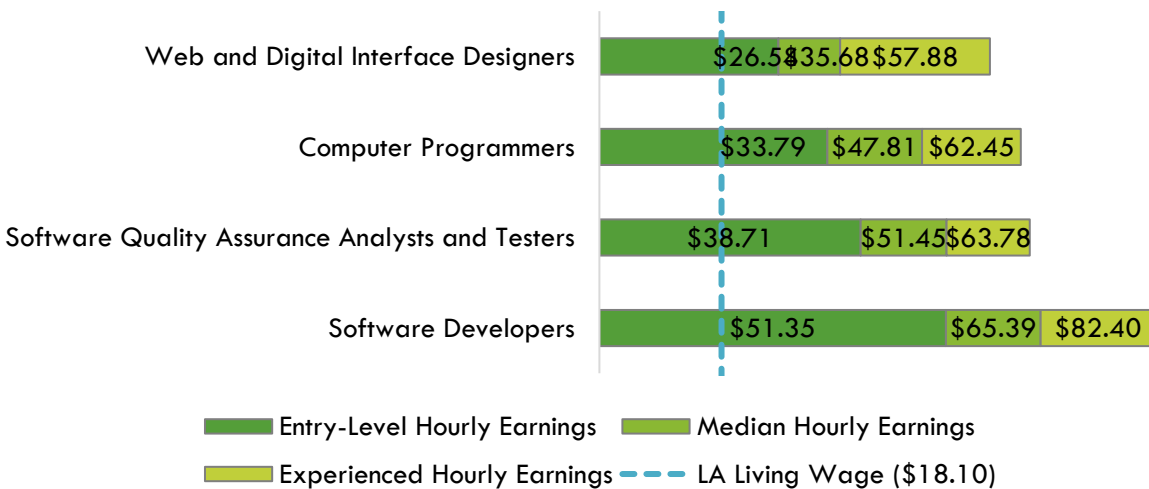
| | Entry-Level Hourly Earnings | Median Hourly Earnings | Experienced Hourly Earnings |
|---|---|---|---|
| Web and Digital Interface Designers | $26.54 | $35.68 | $57.88 |
| Computer Programmers | $33.79 | $47.81 | $62.45 |
| Software Quality Assurance Analysts and Testers | $38.71 | $51.45 | $63.78 |
| Software Developers | $51.35 | $65.39 | $82.40 |

Entry-Level Hourly Earnings
Median Hourly Earnings
Experienced Hourly Earnings
LA Living Wage ($18.10)